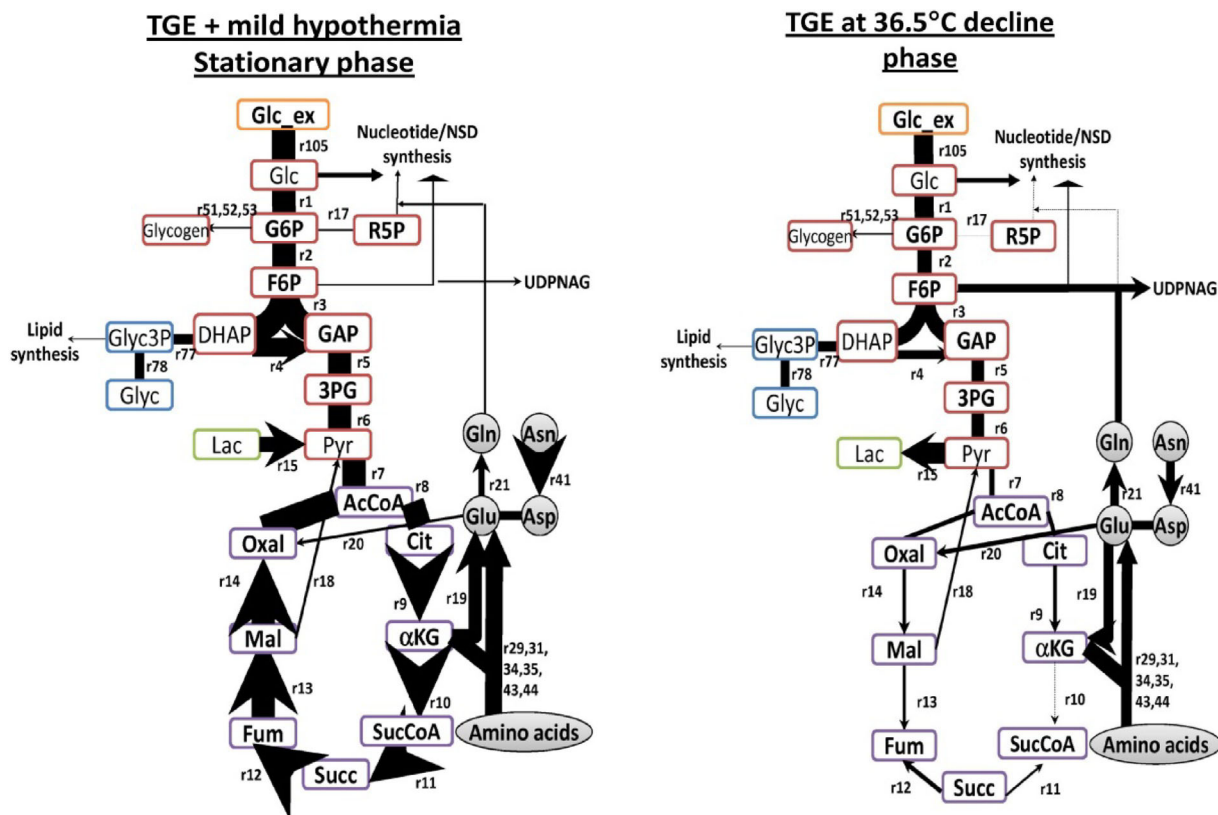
TGE + mild hypothermia
Stationary phase

Glc_ex
r105
Glc
Nucleotide/NSD synthesis
r51,52,53
r1
r17
Glycogen
G6P
R5P
r2
F6P
UDPNAG
r3
Lipid synthesis
Glyc3P
DHAP
GAP
r77
r78
r4
r5
Glyc
3PG
r6
Lac
Pyr
Gln
Asn
r15
r7
r8
r21
r41
AcCoA
Glu
Asp
Oxal
r20
Cit
r14
r18
r9
r19
Mal
αKG
r29,31, 34,35, 43,44
r13
r10
Fum
SucCoA
Amino acids
r12
Succ
r11

TGE at 36.5°C decline phase

Glc_ex
r105
Glc
Nucleotide/NSD synthesis
r51,52,53
r1
r17
Glycogen
G6P
R5P
r2
F6P
UDPNAG
r3
Lipid synthesis
Glyc3P
DHAP
GAP
r77
r78
r4
r5
Glyc
3PG
r6
Lac
Pyr
Gln
Asn
r15
r7
r8
r21
r41
AcCoA
Glu
Asp
Oxal
r20
Cit
r14
r18
r9
r19
Mal
αKG
r29,31, 34,35, 43,44
r13
r10
Fum
SucCoA
Amino acids
r12
Succ
r11